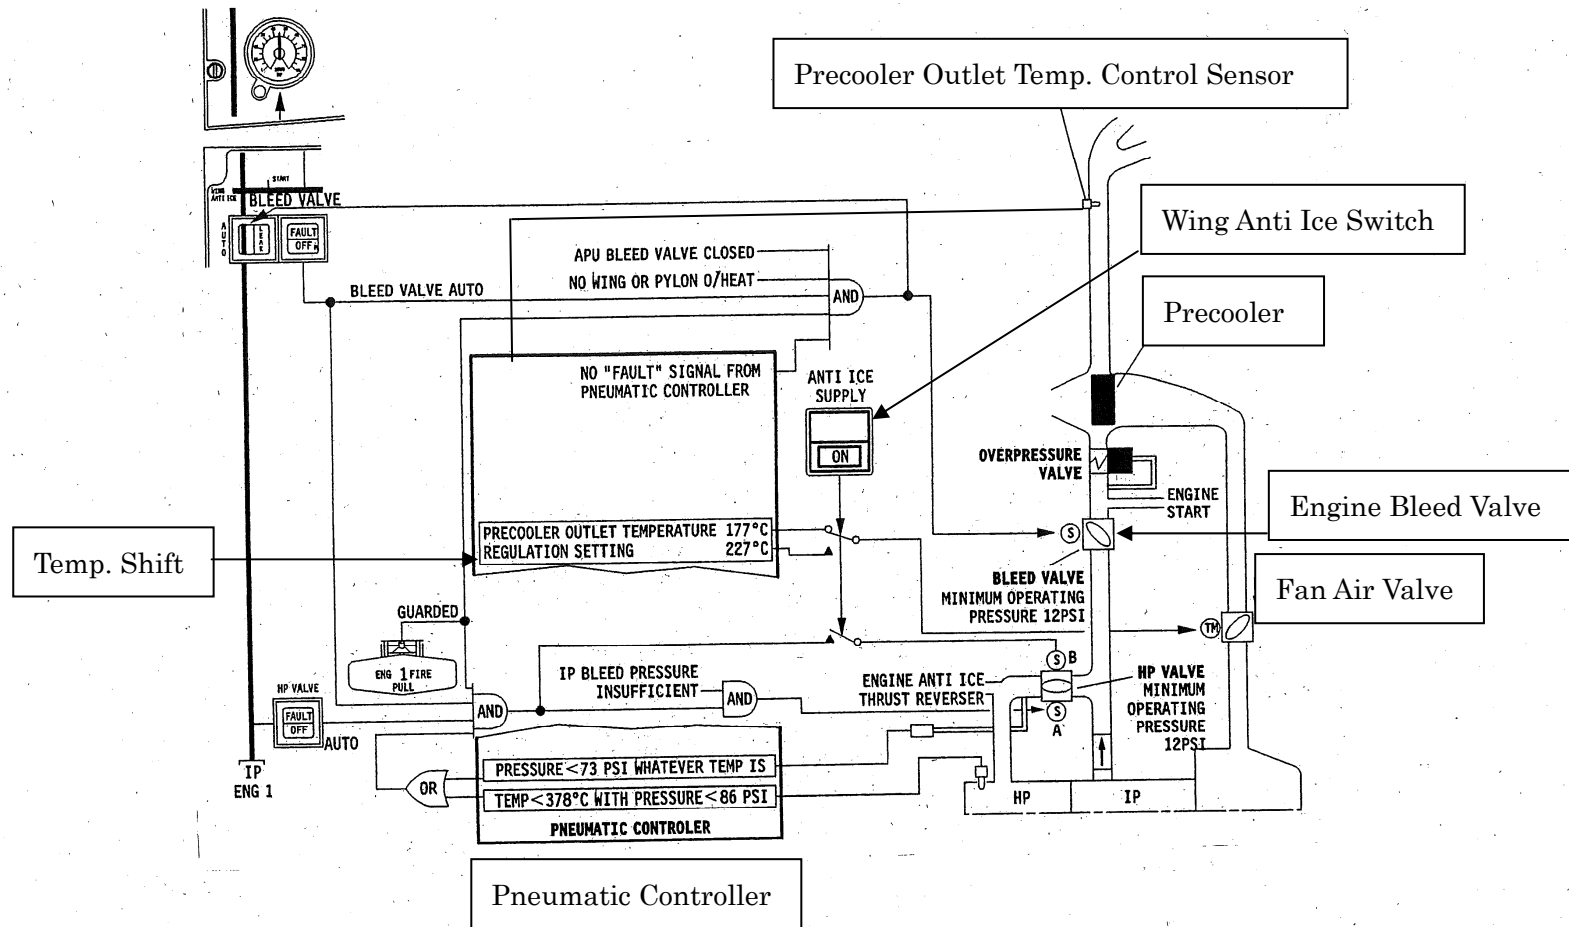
Precooler Outlet Temp. Control Sensor

WING ANTI ICE

START

BLEED VALVE

AUTO

LEAK

FAULT

OFF

Wing Anti Ice Switch

APU BLEED VALVE CLOSED

NO WING OR PYLON O/HEAT

AND

BLEED VALVE AUTO

Precooler

NO "FAULT" SIGNAL FROM PNEUMATIC CONTROLLER

ANTI ICE SUPPLY

ON

OVERPRESSURE VALVE

ENGINE START

Engine Bleed Valve

S

PRECOOLER OUTLET TEMPERATURE 177°C

REGULATION SETTING 227°C

Temp. Shift

BLEED VALVE MINIMUM OPERATING PRESSURE 12PSI

Fan Air Valve

TM

GUARDED

ENG 1 FIRE PULL

IP BLEED PRESSURE INSUFFICIENT

AND

ENGINE ANTI ICE

THRUST REVERSER

S B

HP VALVE MINIMUM OPERATING PRESSURE 12PSI

S A

HP VALVE

FAULT

OFF

AUTO

AND

IP

ENG 1

OR

PRESSURE < 73 PSI WHATEVER TEMP IS

TEMP < 378°C WITH PRESSURE < 86 PSI

PNEUMATIC CONTROLER

HP

IP

Pneumatic Controller